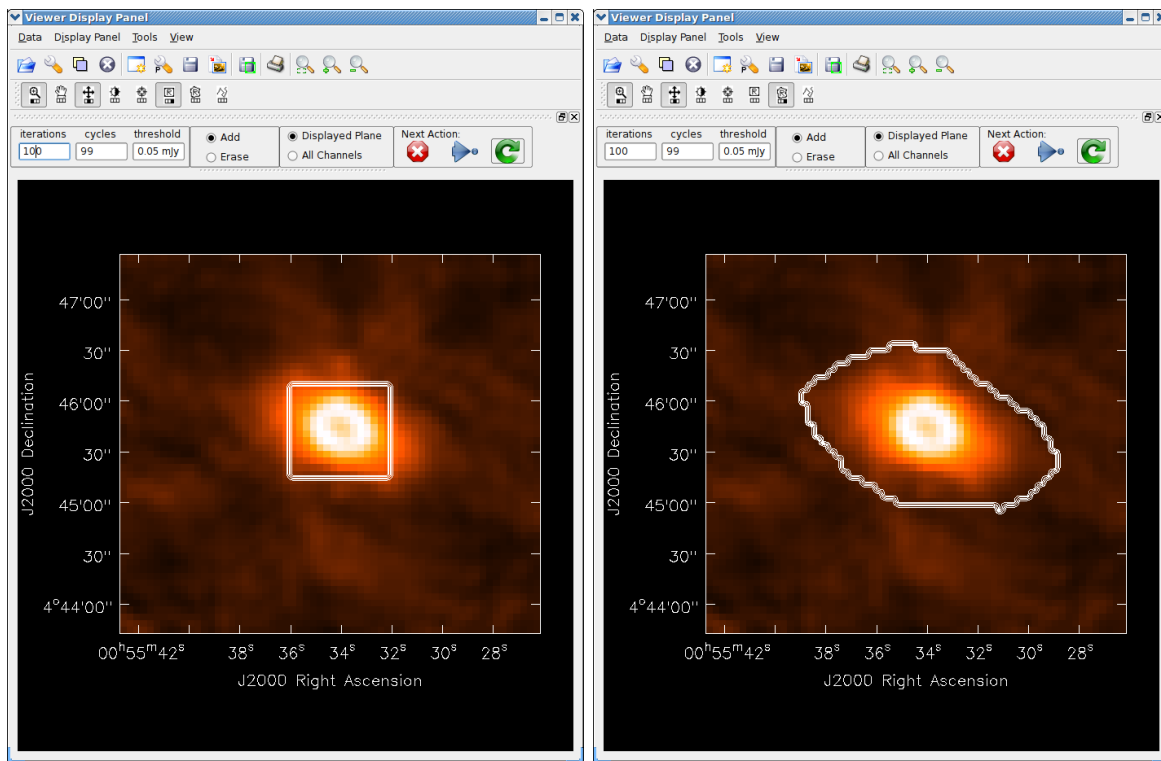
Viewer Display Panel

Data Display Panel Tools View

iterations cycles threshold
100 99 0.05 mJy

Add
Erase

Displayed Plane
All Channels

Next Action:

47'00''
30''
46'00''
30''
45'00''
30''
4°44'00''

J2000 Declination

00$^h$55$^m$42$^s$ 38$^s$ 36$^s$ 34$^s$ 32$^s$ 30$^s$ 28$^s$

J2000 Right Ascension

Viewer Display Panel

Data Display Panel Tools View

iterations cycles threshold
100 99 0.05 mJy

Add
Erase

Displayed Plane
All Channels

Next Action:

47'00''
30''
46'00''
30''
45'00''
30''
4°44'00''

J2000 Declination

00$^h$55$^m$42$^s$ 38$^s$ 36$^s$ 34$^s$ 32$^s$ 30$^s$ 28$^s$

J2000 Right Ascension